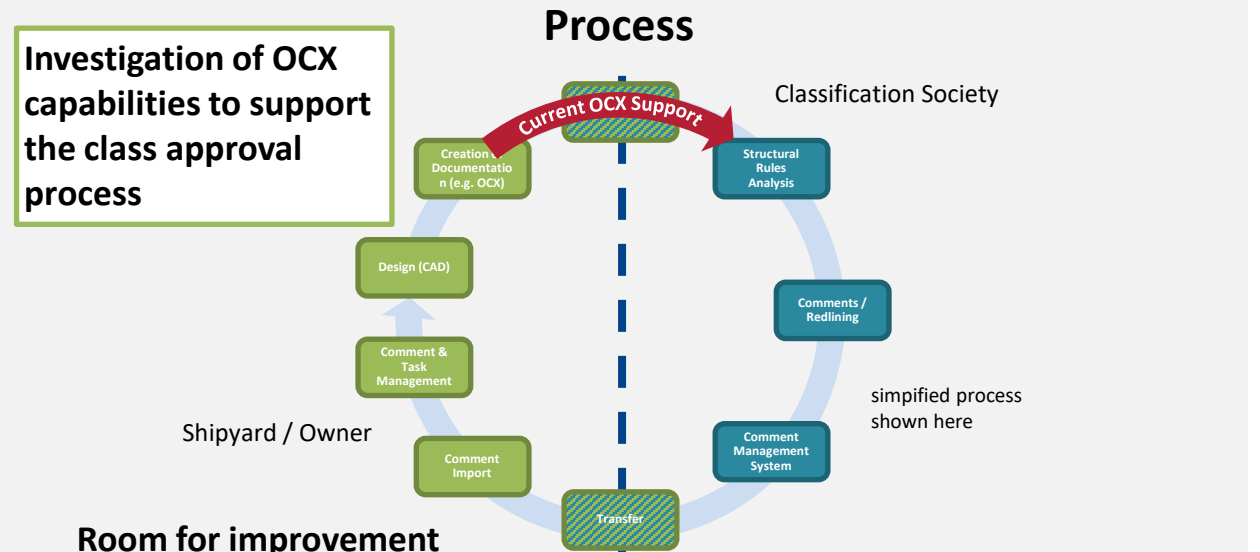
Process

Investigation of OCX capabilities to support the class approval process

Classification Society

Current OCX Support

Creation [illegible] Documentation (e.g. OCX)

Structural Rules Analysis

Design (CAD)

Comments / Redlining

Comment & Task Management

simpified process shown here

Shipyard / Owner

Comment Import

Comment Management System

Transfer

Room for improvement